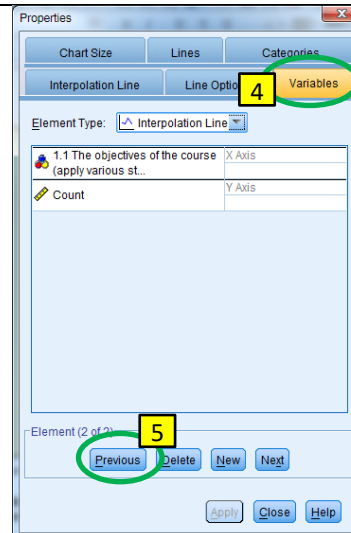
Properties

Chart Size
Lines
Categories
Interpolation Line
Line Optio
4
Variables

Element Type: Interpolation Line

| | |
|---|---|
| 1.1 The objectives of the course (apply various st... | X Axis |
| Count | Y Axis |

Element (2 of 2)
5
Previous
Delete
New
Next

Apply
Close
Help